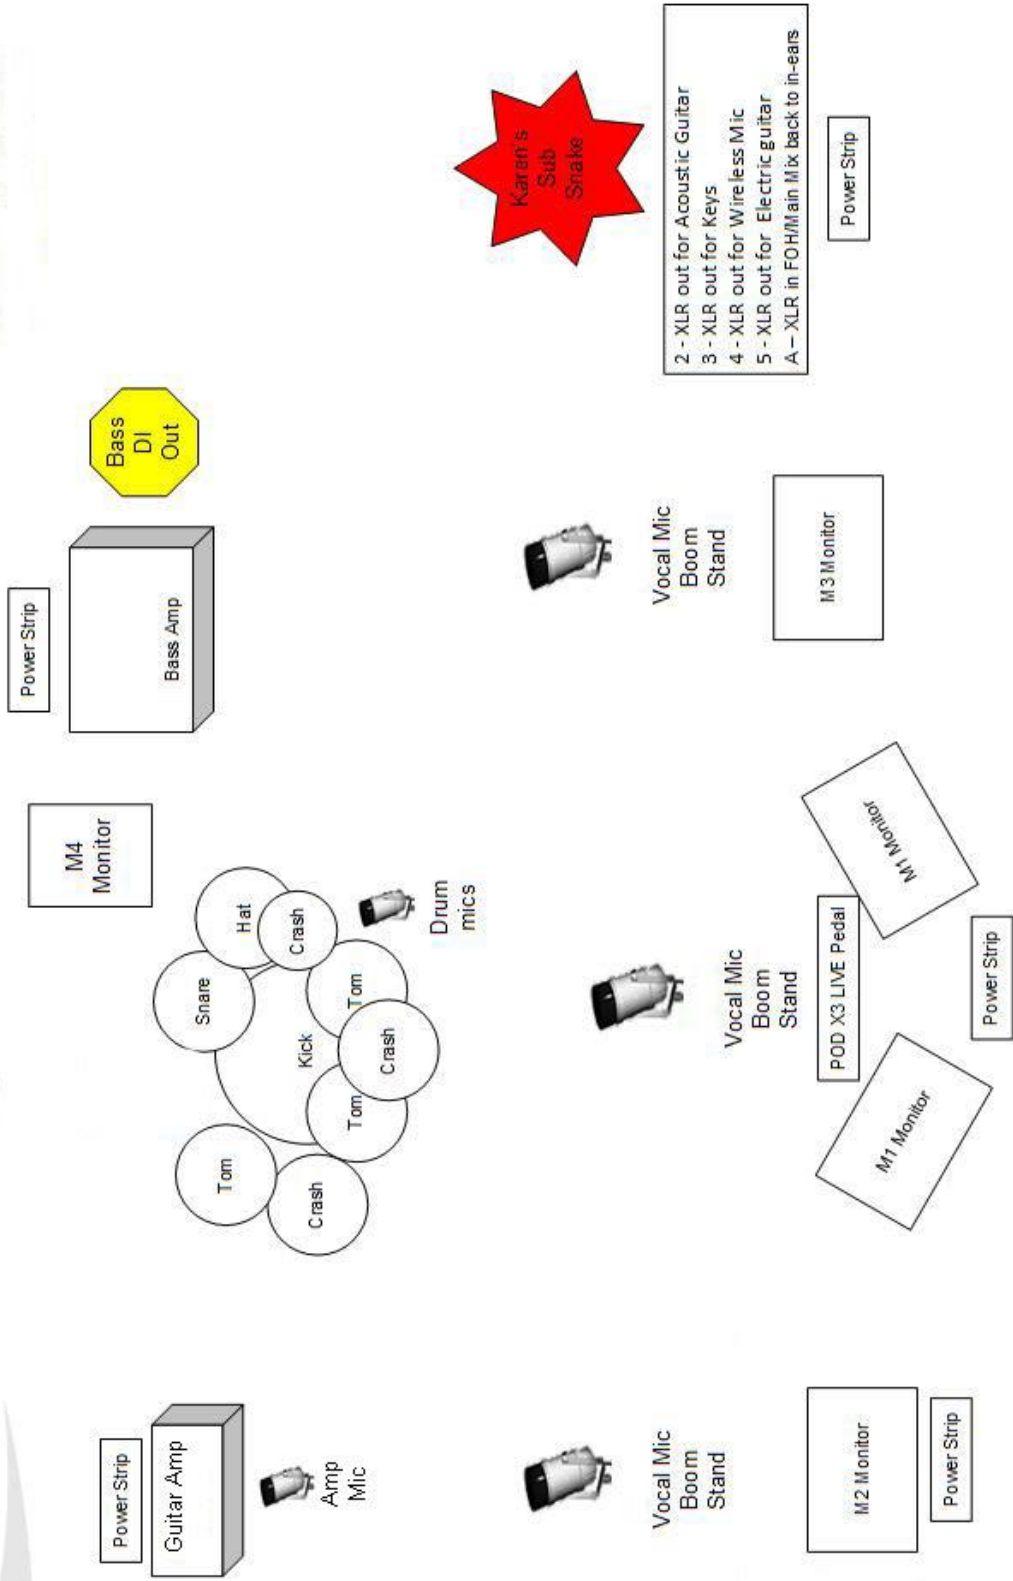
Karen's Sub Snake

2 - XLR out for Acoustic Guitar
3 - XLR out for Keys
4 - XLR out for Wireless Mic
5 - XLR out for Electric guitar
A – XLR in FOH/Main Mix back to in-ears

Power Strip

Bass DI Out

Power Strip

Bass Amp

Vocal Mic Boom Stand

M3 Monitor

M4 Monitor

Hat

Crash

Snare

Drum mics

Tom

Kick

Crash

Tom

Tom

Crash

M1 Monitor

POD X3 LIVE Pedal

Vocal Mic Boom Stand

Power Strip

M1 Monitor

Power Strip

Guitar Amp

Amp Mic

Vocal Mic Boom Stand

M2 Monitor

Power Strip